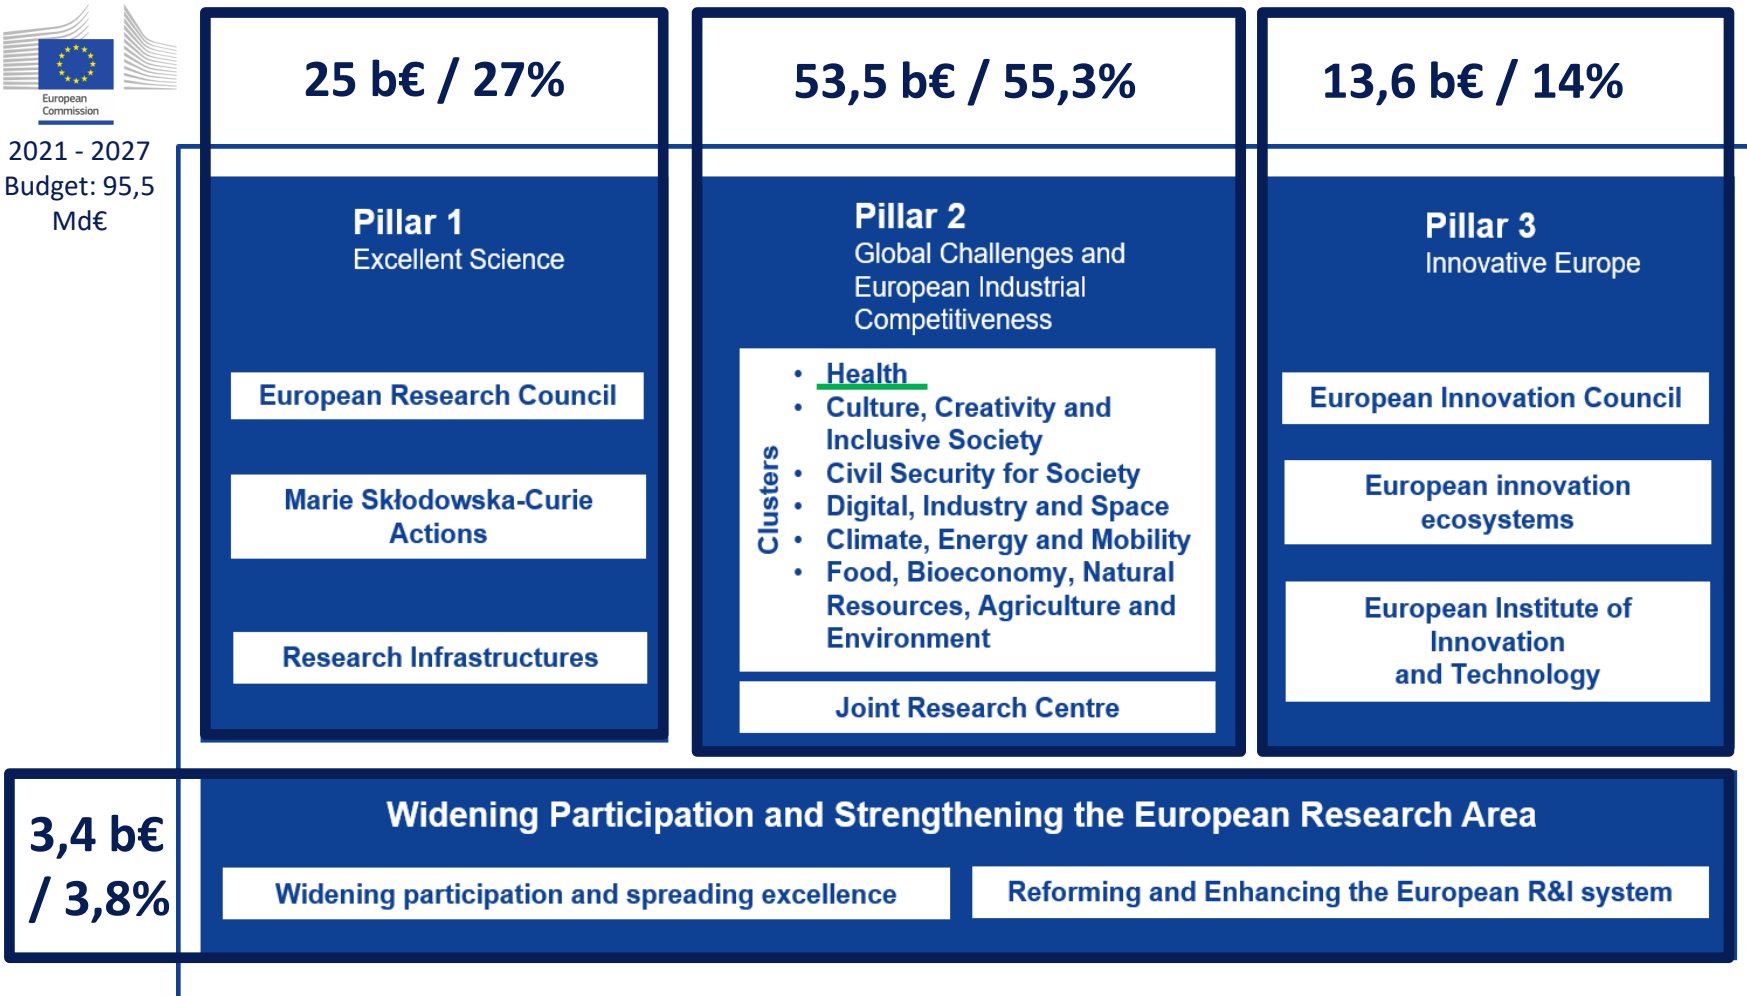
European Commission

2021 - 2027
Budget: 95,5 Md€

25 b€ / 27%

Pillar 1
Excellent Science

European Research Council

Marie Skłodowska-Curie Actions

Research Infrastructures

53,5 b€ / 55,3%

Pillar 2
Global Challenges and European Industrial Competitiveness

Clusters

- Health
- Culture, Creativity and Inclusive Society
- Civil Security for Society
- Digital, Industry and Space
- Climate, Energy and Mobility
- Food, Bioeconomy, Natural Resources, Agriculture and Environment

Joint Research Centre

13,6 b€ / 14%

Pillar 3
Innovative Europe

European Innovation Council

European innovation ecosystems

European Institute of Innovation and Technology

3,4 b€ / 3,8%

Widening Participation and Strengthening the European Research Area

Widening participation and spreading excellence

Reforming and Enhancing the European R&I system